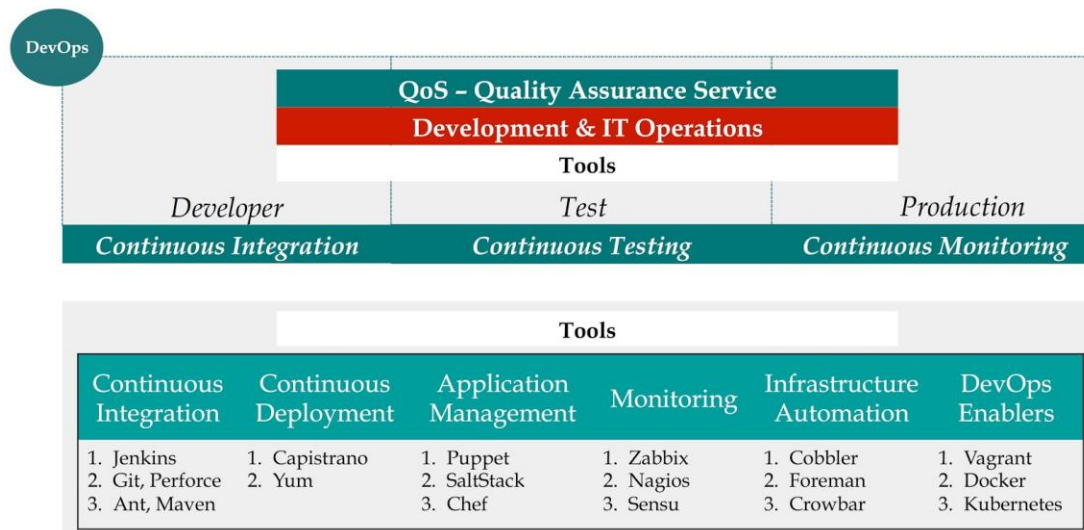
DevOps

QoS – Quality Assurance Service

Development & IT Operations

Tools

Developer

Test

Production

Continuous Integration

Continuous Testing

Continuous Monitoring

Tools

| Continuous Integration | Continuous Deployment | Application Management | Monitoring | Infrastructure Automation | DevOps Enablers |
|---|---|---|---|---|---|
| 1. Jenkins<br>2. Git, Perforce<br>3. Ant, Maven | 1. Capistrano<br>2. Yum | 1. Puppet<br>2. SaltStack<br>3. Chef | 1. Zabbix<br>2. Nagios<br>3. Sensu | 1. Cobbler<br>2. Foreman<br>3. Crowbar | 1. Vagrant<br>2. Docker<br>3. Kubernetes |